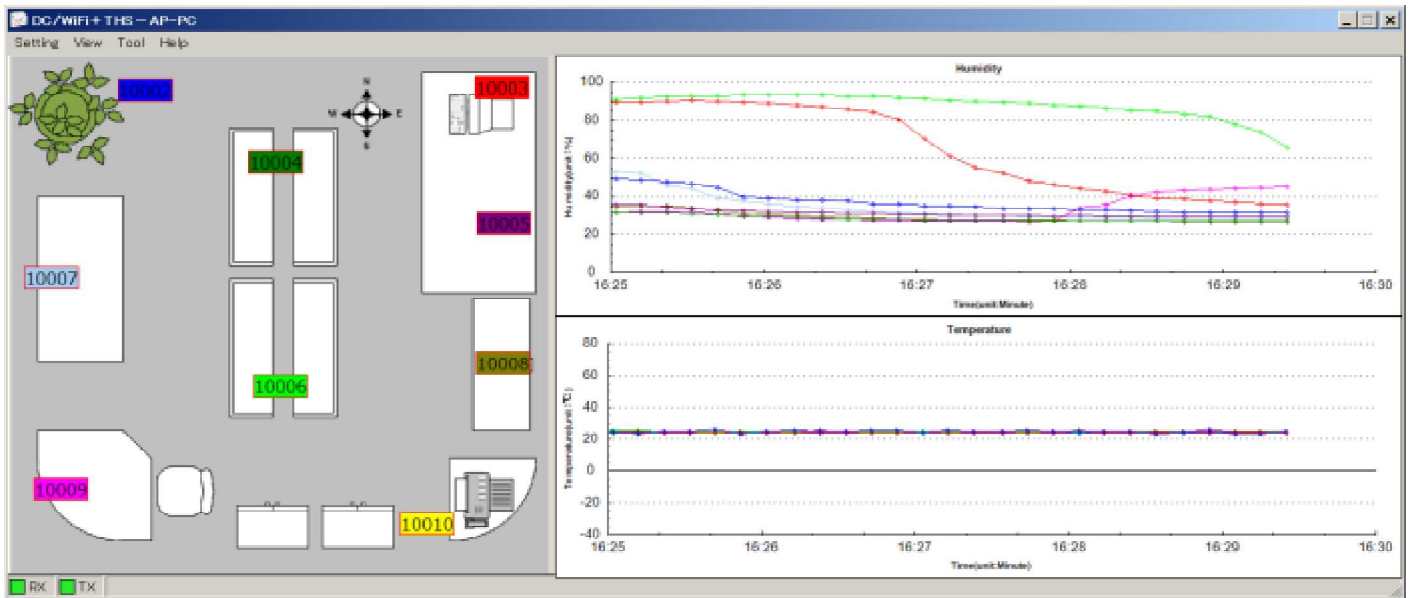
DC/WiFi + THS – AP-PC

Setting View Tool Help

10002
N
W E
S
10003
10004
10005
10007
10006
10008
10009
10010

Humidity
100
80
60
40
20
0
Humidity(unit:%)
16:25 16:26 16:27 16:28 16:29 16:30
Time(unit:Minute)

Temperature
80
60
40
20
0
-20
-40
Temperature(unit:℃)
16:25 16:26 16:27 16:28 16:29 16:30
Time(unit:Minute)

RX TX